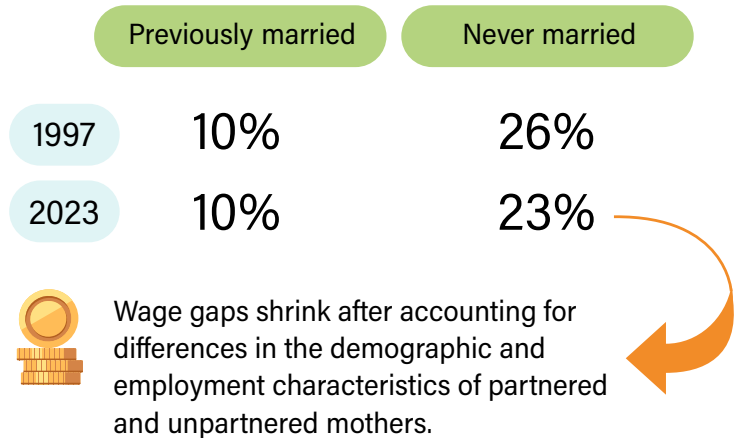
|  | Previously married | Never married |
|---|---|---|
| 1997 | 10% | 26% |
| 2023 | 10% | 23% |

Wage gaps shrink after accounting for differences in the demographic and employment characteristics of partnered and unpartnered mothers.